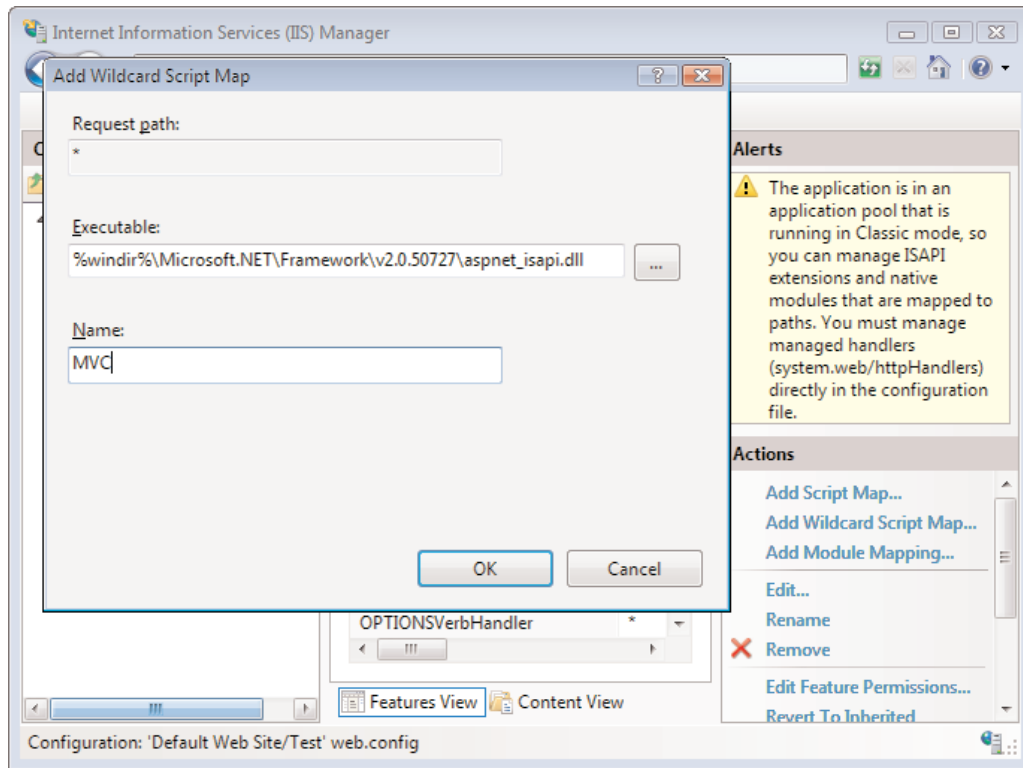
Internet Information Services (IIS) Manager

Add Wildcard Script Map

?

Request path:

*

Executable:

%windir%\Microsoft.NET\Framework\v2.0.50727\aspnet_isapi.dll

...

Name:

MVC

OK

Cancel

Alerts

The application is in an application pool that is running in Classic mode, so you can manage ISAPI extensions and native modules that are mapped to paths. You must manage managed handlers (system.web/httpHandlers) directly in the configuration file.

Actions

Add Script Map...

Add Wildcard Script Map...

Add Module Mapping...

Edit...

Rename

Remove

Edit Feature Permissions...

Revert To Inherited

| OPTIONSVerbHandler | * |
|---|---|

Features View

Content View

Configuration: 'Default Web Site/Test' web.config